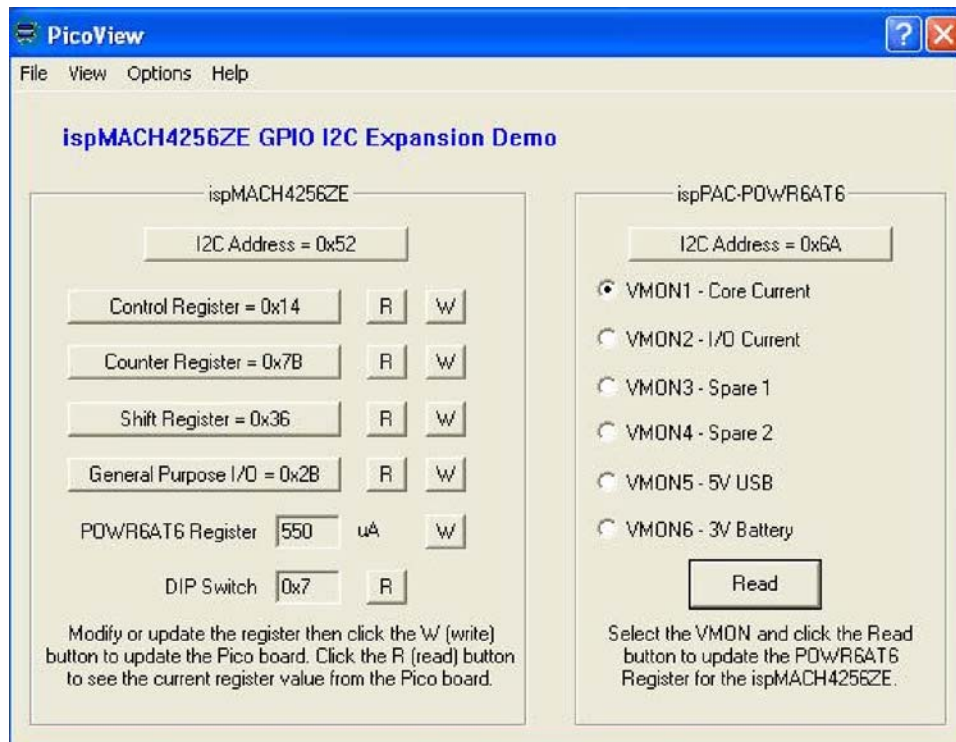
PicoView

File View Options Help

ispMACH4256ZE GPIO I2C Expansion Demo

ispMACH4256ZE

I2C Address = 0x52

Control Register = 0x14 R W

Counter Register = 0x7B R W

Shift Register = 0x36 R W

General Purpose I/O = 0x2B R W

POWR6AT6 Register 550 uA W

DIP Switch 0x7 R

Modify or update the register then click the W (write) button to update the Pico board. Click the R (read) button to see the current register value from the Pico board.

ispPAC-POWR6AT6

I2C Address = 0x6A

VMON1 - Core Current

VMON2 - I/O Current

VMON3 - Spare 1

VMON4 - Spare 2

VMON5 - 5V USB

VMON6 - 3V Battery

Read

Select the VMON and click the Read button to update the POWR6AT6 Register for the ispMACH4256ZE.